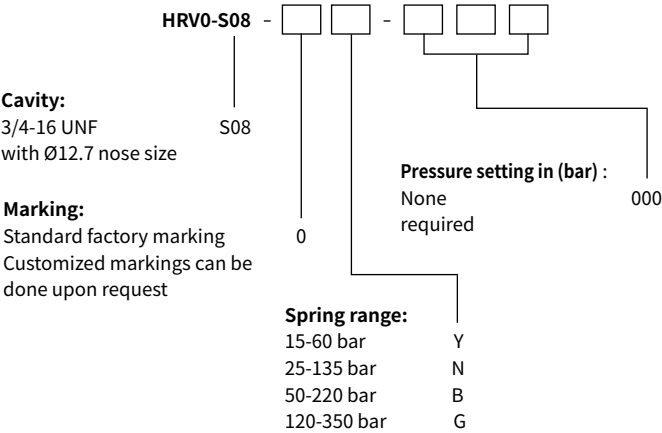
HRV0-S08 - [ ] [ ] - [ ] [ ] [ ]

Cavity:
3/4-16 UNF S08
with Ø12.7 nose size

Marking:
Standard factory marking 0
Customized markings can be done upon request

Pressure setting in (bar) :
None required 000

Spring range:
15-60 bar Y
25-135 bar N
50-220 bar B
120-350 bar G